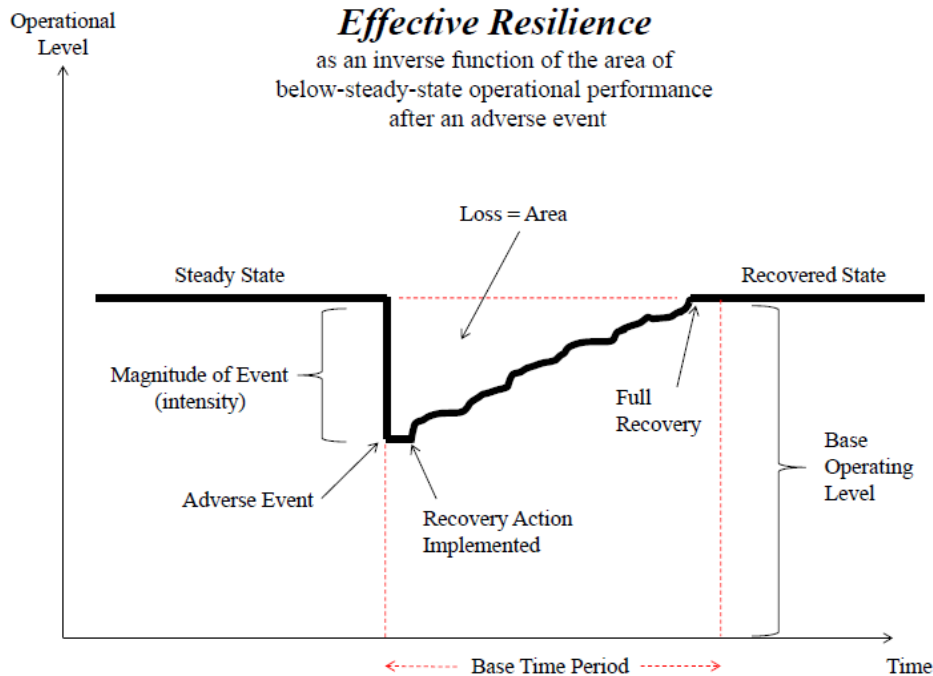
Operational Level

Effective Resilience

as an inverse function of the area of below-steady-state operational performance after an adverse event

Loss = Area

Steady State

Recovered State

Magnitude of Event (intensity)

Full Recovery

Base Operating Level

Adverse Event

Recovery Action Implemented

Base Time Period

Time